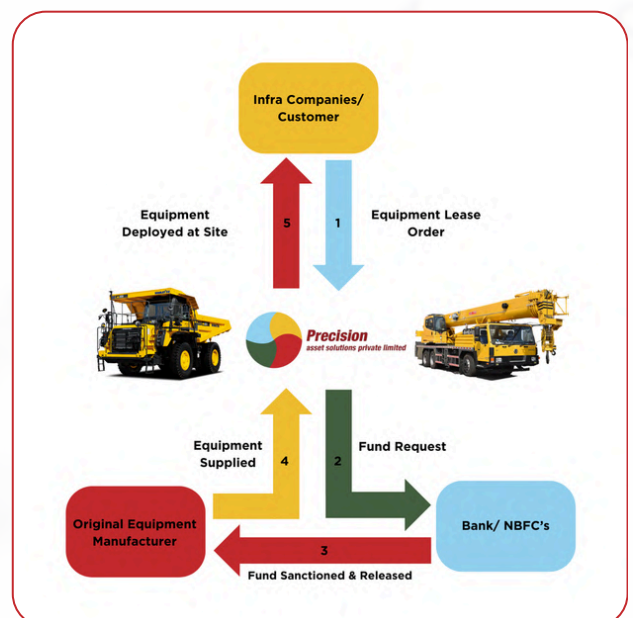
Infra Companies/ Customer

Equipment Deployed at Site

5

1

Equipment Lease Order

Precision
asset solutions private limited

Equipment Supplied

4

2

Fund Request

Original Equipment Manufacturer

3

Fund Sanctioned & Released

Bank/ NBFC's